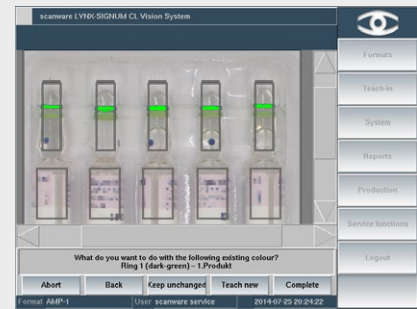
scanware LYNX-SIGNUM CL Vision System

Formats

Teach-in

System

Reports

Production

Service functions

Logout

What do you want to do with the following existing colour?
Ring 1 (dark-green) – 1.Produkt

Abort

Back

Keep unchanged

Teach new

Complete

Format AMP-1

User scanware service

2014-07-25 20:24:22